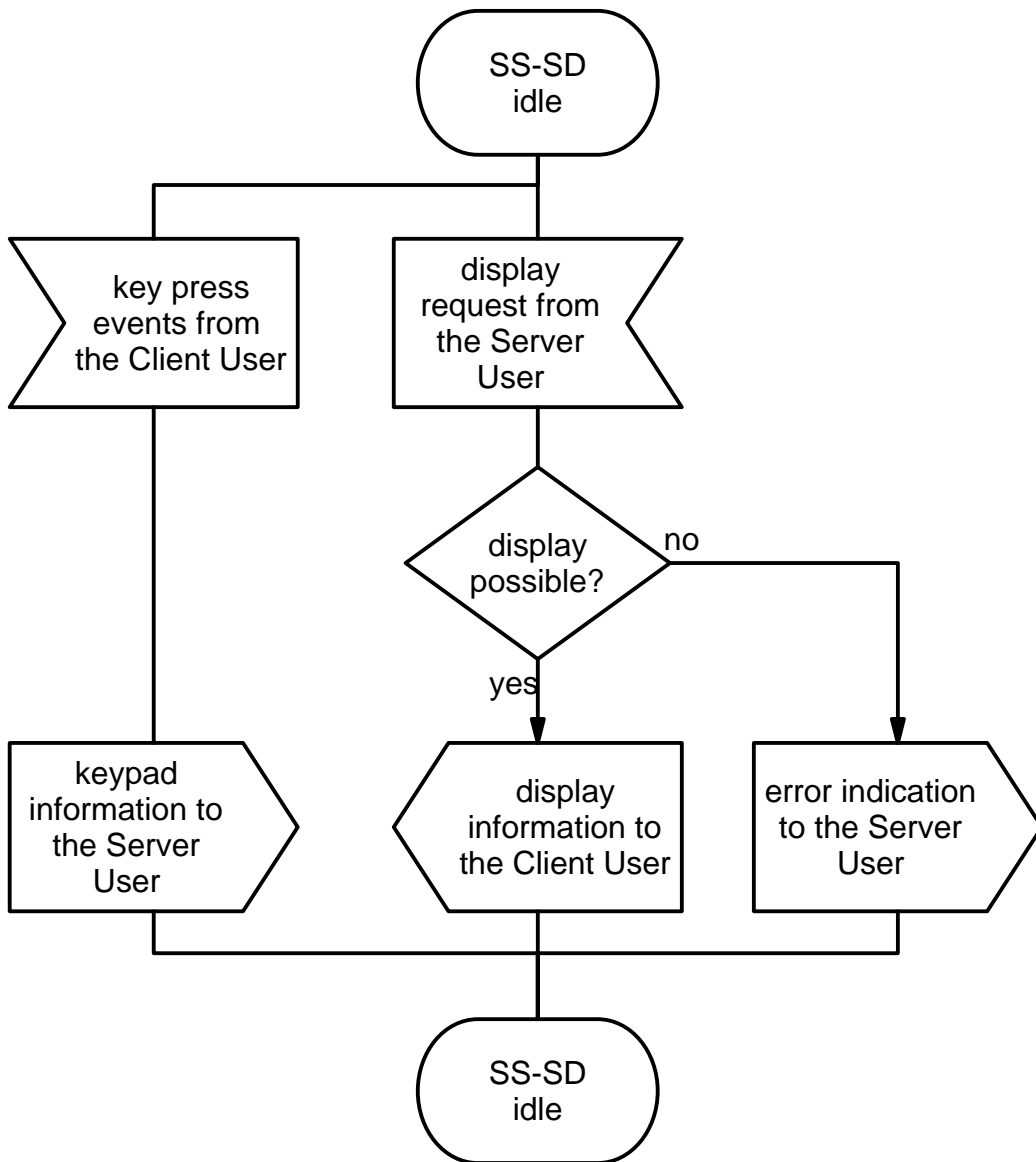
SS-SD idle

key press events from the Client User

display request from the Server User

display possible?

no

yes

keypad information to the Server User

display information to the Client User

error indication to the Server User

SS-SD idle